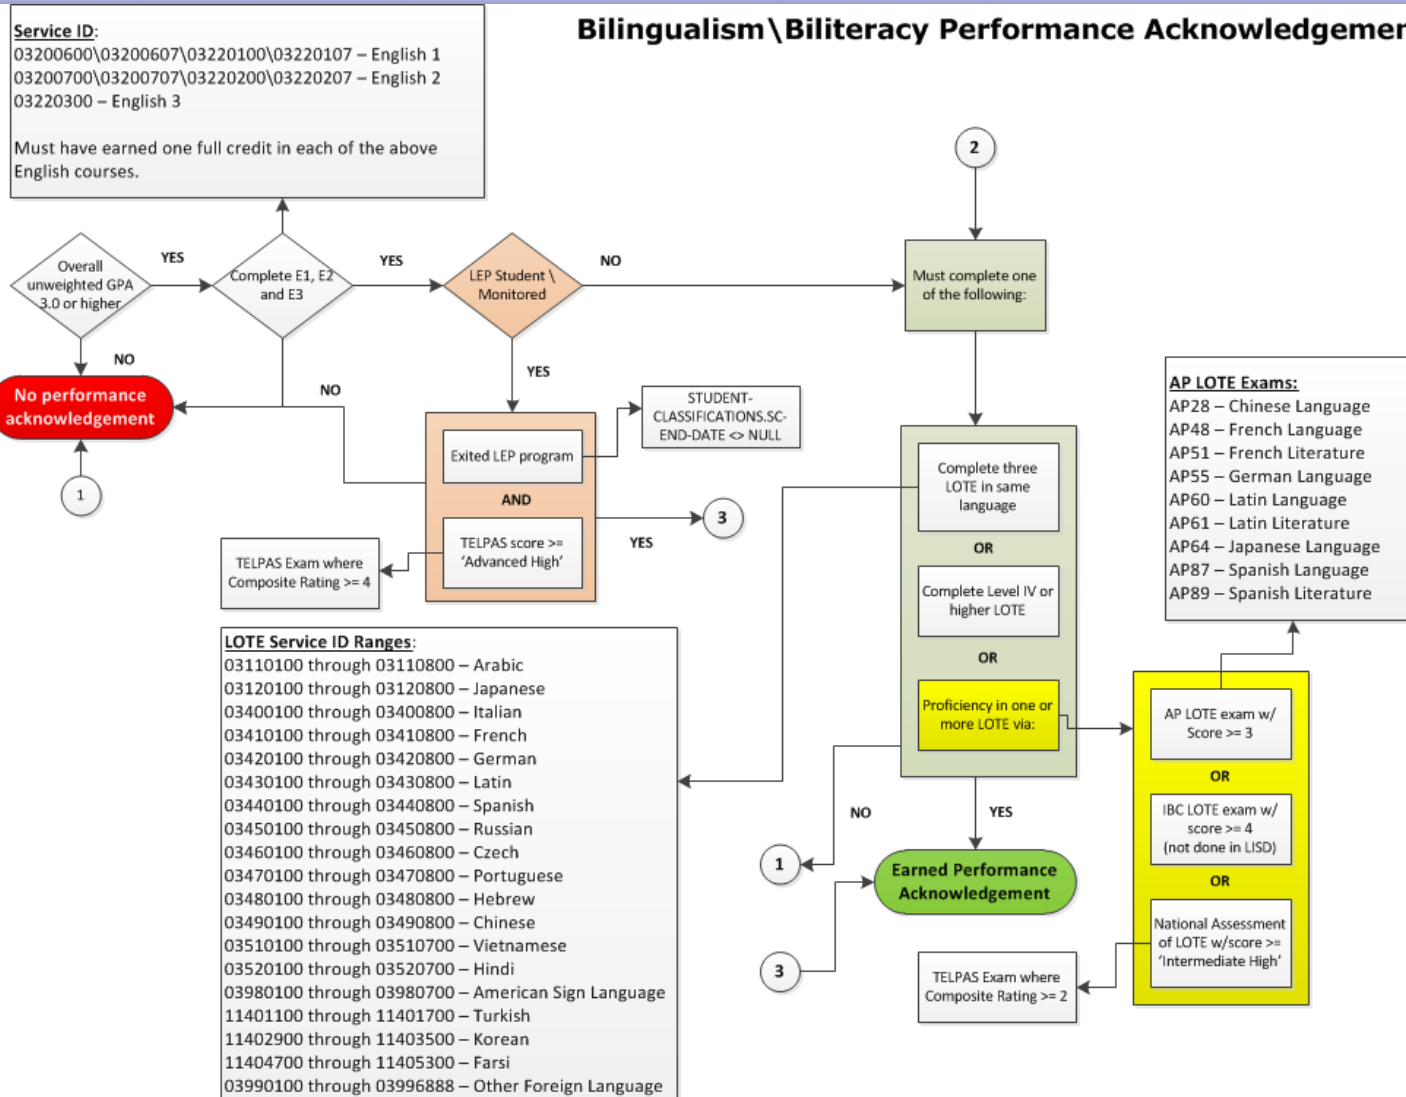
Bilingualism\Biliteracy Performance Acknowledgemer

Service ID:
03200600\03200607\03220100\03220107 – English 1
03200700\03200707\03220200\03220207 – English 2
03220300 – English 3

Must have earned one full credit in each of the above English courses.

2

Overall unweighted GPA 3.0 or higher

YES

Complete E1, E2 and E3

YES

LEP Student \ Monitored

NO

Must complete one of the following:

NO

No performance acknowledgement

NO

YES

STUDENT-CLASSIFICATIONS.SC-END-DATE <> NULL

Exited LEP program

AND

TELPAS score >= 'Advanced High'

3

YES

TELPAS Exam where Composite Rating >= 4

1

AP LOTE Exams:
AP28 – Chinese Language
AP48 – French Language
AP51 – French Literature
AP55 – German Language
AP60 – Latin Language
AP61 – Latin Literature
AP64 – Japanese Language
AP87 – Spanish Language
AP89 – Spanish Literature

Complete three LOTE in same language

OR

Complete Level IV or higher LOTE

OR

Proficiency in one or more LOTE via:

AP LOTE exam w/ Score >= 3

OR

IBC LOTE exam w/ score >= 4 (not done in LISD)

OR

National Assessment of LOTE w/score >= 'Intermediate High'

LOTE Service ID Ranges:
03110100 through 03110800 – Arabic
03120100 through 03120800 – Japanese
03400100 through 03400800 – Italian
03410100 through 03410800 – French
03420100 through 03420800 – German
03430100 through 03430800 – Latin
03440100 through 03440800 – Spanish
03450100 through 03450800 – Russian
03460100 through 03460800 – Czech
03470100 through 03470800 – Portuguese
03480100 through 03480800 – Hebrew
03490100 through 03490800 – Chinese
03510100 through 03510700 – Vietnamese
03520100 through 03520700 – Hindi
03980100 through 03980700 – American Sign Language
11401100 through 11401700 – Turkish
11402900 through 11403500 – Korean
11404700 through 11405300 – Farsi
03990100 through 03996888 – Other Foreign Language

NO

YES

1

Earned Performance Acknowledgement

3

TELPAS Exam where Composite Rating >= 2